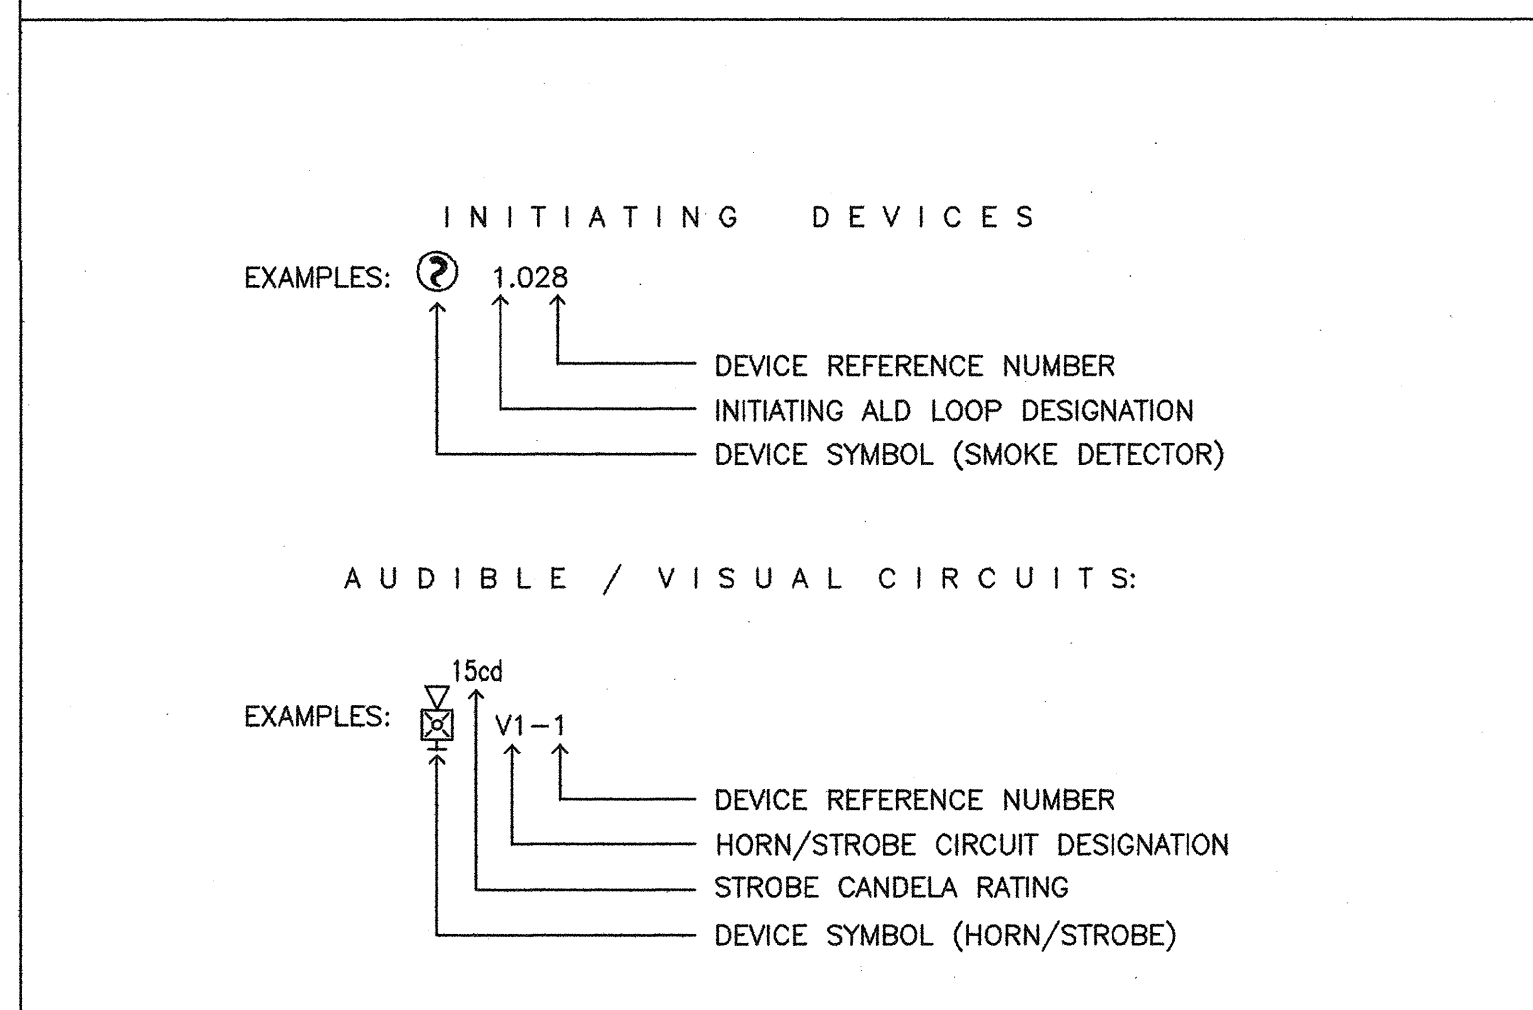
INITIATING DEVICES

EXAMPLES: 1.028

DEVICE REFERENCE NUMBER
INITIATING ALD LOOP DESIGNATION
DEVICE SYMBOL (SMOKE DETECTOR)

AUDIBLE / VISUAL CIRCUITS:

15cd
EXAMPLES: V1-1

DEVICE REFERENCE NUMBER
HORN/STROBE CIRCUIT DESIGNATION
STROBE CANDELA RATING
DEVICE SYMBOL (HORN/STROBE)